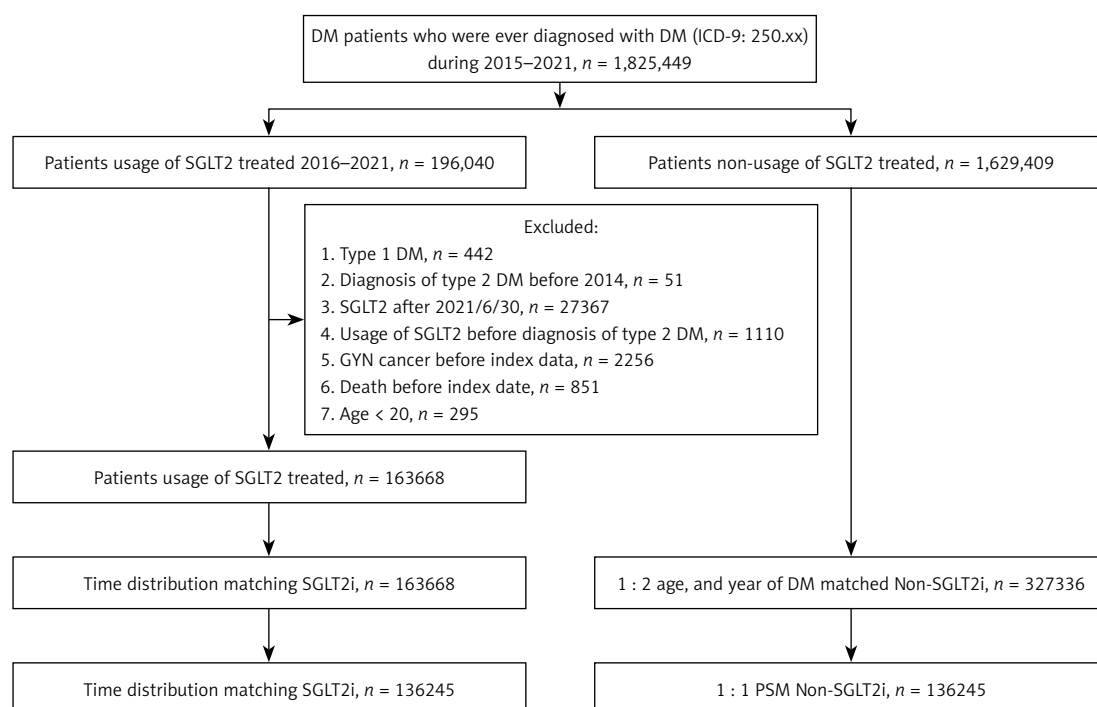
DM patients who were ever diagnosed with DM (ICD-9: 250.xx) during 2015–2021, $n$ = 1,825,449

Patients usage of SGLT2 treated 2016–2021, $n$ = 196,040

Patients non-usage of SGLT2 treated, $n$ = 1,629,409

Excluded:
1. Type 1 DM, $n$ = 442
2. Diagnosis of type 2 DM before 2014, $n$ = 51
3. SGLT2 after 2021/6/30, $n$ = 27367
4. Usage of SGLT2 before diagnosis of type 2 DM, $n$ = 1110
5. GYN cancer before index data, $n$ = 2256
6. Death before index date, $n$ = 851
7. Age < 20, $n$ = 295

Patients usage of SGLT2 treated, $n$ = 163668

Time distribution matching SGLT2i, $n$ = 163668

1 : 2 age, and year of DM matched Non-SGLT2i, $n$ = 327336

Time distribution matching SGLT2i, $n$ = 136245

1 : 1 PSM Non-SGLT2i, $n$ = 136245